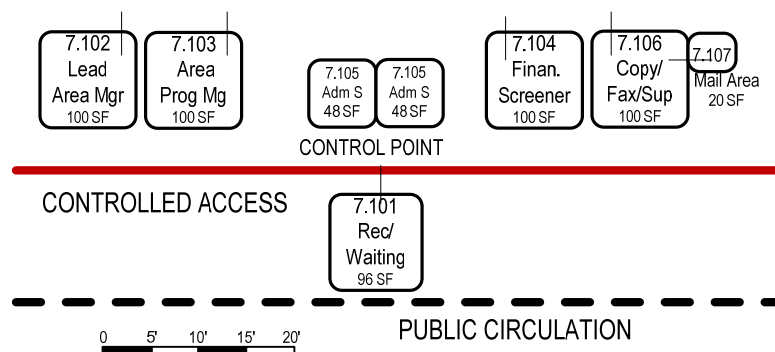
7.102
Lead
Area Mgr
100 SF

7.103
Area
Prog Mg
100 SF

7.105
Adm S
48 SF

7.105
Adm S
48 SF

CONTROL POINT

7.104
Finan.
Screener
100 SF

7.106
Copy/
Fax/Sup
100 SF

7.107
Mail Area
20 SF

CONTROLLED ACCESS

7.101
Rec/
Waiting
96 SF

PUBLIC CIRCULATION

0 5' 10' 15' 20'